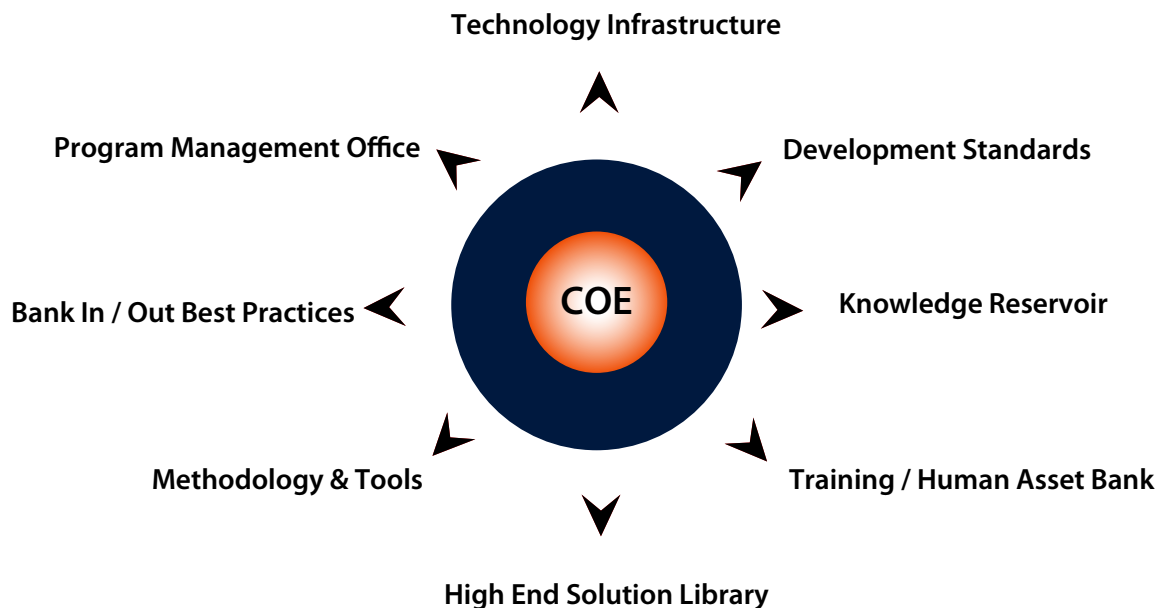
Technology Infrastructure

Program Management Office

Development Standards

COE

Bank In / Out Best Practices

Knowledge Reservoir

Methodology & Tools

Training / Human Asset Bank

High End Solution Library